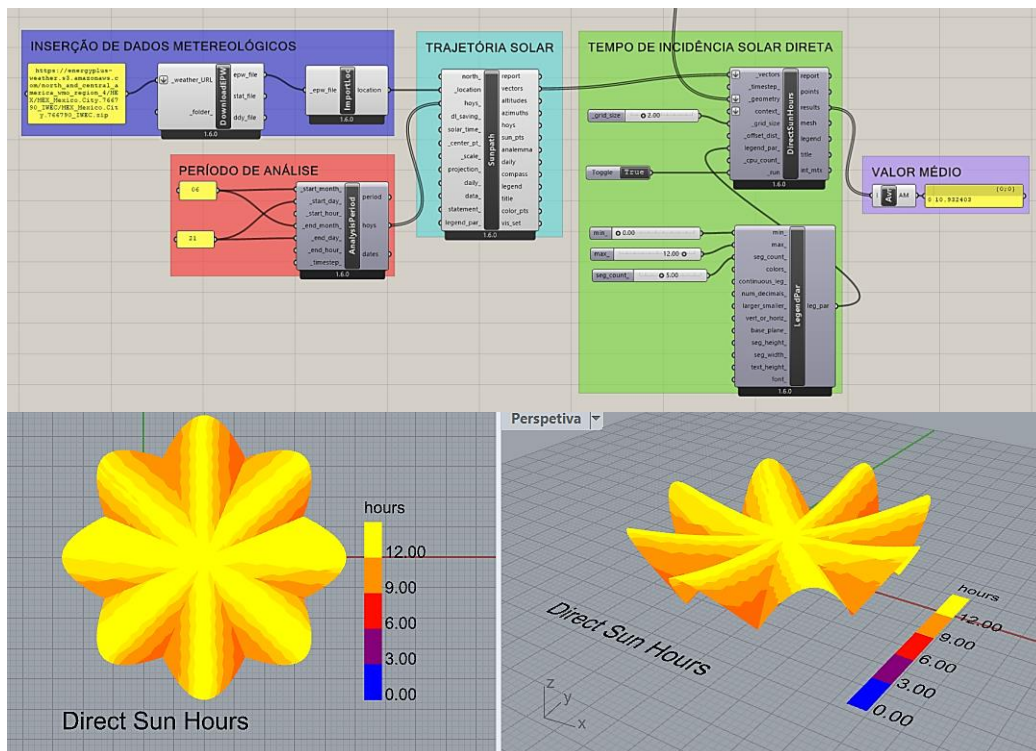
INSERÇÃO DE DADOS METEREOLÓGICOS

https://energyplus-weather.s3.amazonaws.com/north_and_central_america_wmo_region_4/MEX/MEX_Mexico.City.766790_IWEC/MEX_Mexico.City.766790_IWEC.zip

_weather_URL
_folder_
DownloadEPW
epw_file
stat_file
ddy_file
1.6.0

_epw_file
ImportLoc
location
1.6.0

TRAJETÓRIA SOLAR

north_
_location
hoys_
dl_saving_
solar_time_
_center_pt_
_scale_
projection_
daily_
data_
statement_
legend_par_
Sunpath
report
vectors
altitudes
azimuths
hoys
sun_pts
analemma
daily
compass
legend
title
color_pts
vis_set
1.6.0

TEMPO DE INCIDÊNCIA SOLAR DIRETA

_vectors
_timestep_
_geometry
context_
_grid_size
_offset_dist_
legend_par_
_cpu_count_
_run
DirectSunHours
report
points
results
mesh
legend
title
int_mtx
1.6.0

_grid_size 2.00
Toggle True

VALOR MÉDIO
Avr
AM
{0;0}
0 10.932403

PERÍODO DE ANÁLISE

06
21
_start_month_
_start_day_
_start_hour_
_end_month_
_end_day_
_end_hour_
_timestep_
AnalysisPeriod
period
hoys
dates
1.6.0

min_ 0.00
max_ 12.00
seg_count_ 5.00

min_
max_
seg_count_
colors_
continuous_leg_
num_decimals_
larger_smaller_
vert_or_horiz_
base_plane_
seg_height_
seg_width_
text_height_
font_
LegendPar
leg_par
1.6.0

hours
12.00
9.00
6.00
3.00
0.00
Direct Sun Hours

Perspetiva

Direct Sun Hours
hours
12.00
9.00
6.00
3.00
0.00
z
y
x